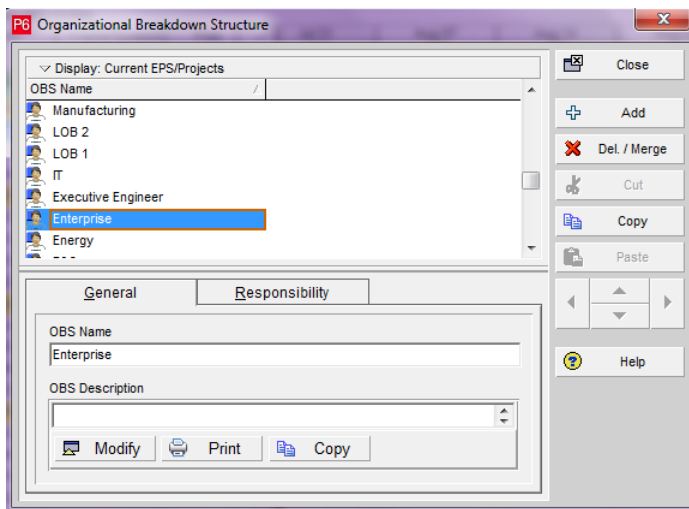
P6 Organizational Breakdown Structure

Display: Current EPS/Projects

OBS Name

Manufacturing
LOB 2
LOB 1
IT
Executive Engineer
Enterprise
Energy

Close
Add
Del. / Merge
Cut
Copy
Paste
Help

General
Responsibility

OBS Name
Enterprise

OBS Description

Modify
Print
Copy